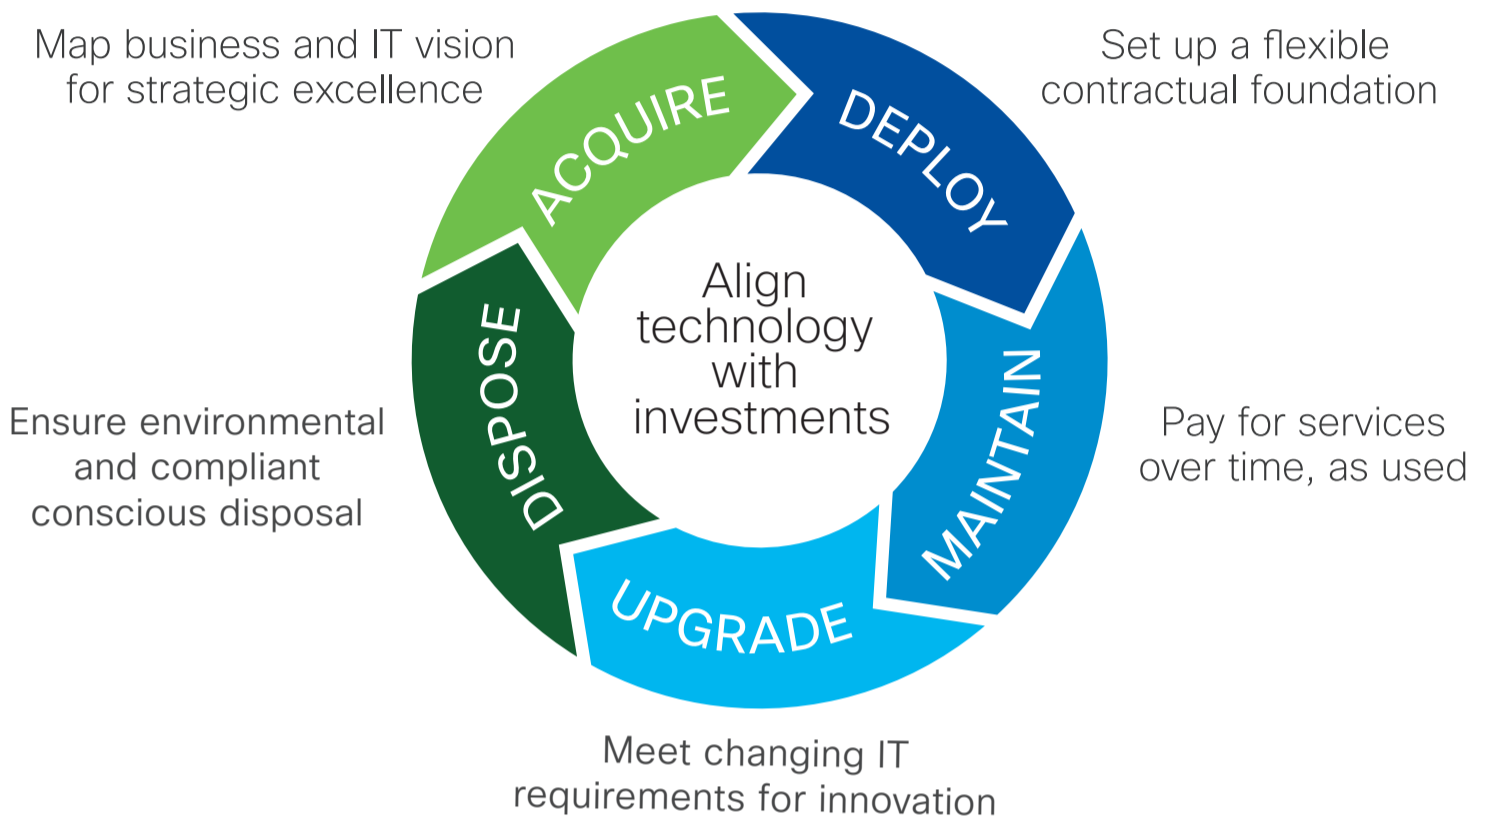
Map business and IT vision for strategic excellence

ACQUIRE

DEPLOY

Set up a flexible contractual foundation

Align technology with investments

DISPOSE

Ensure environmental and compliant conscious disposal

MAINTAIN

Pay for services over time, as used

UPGRADE

Meet changing IT requirements for innovation